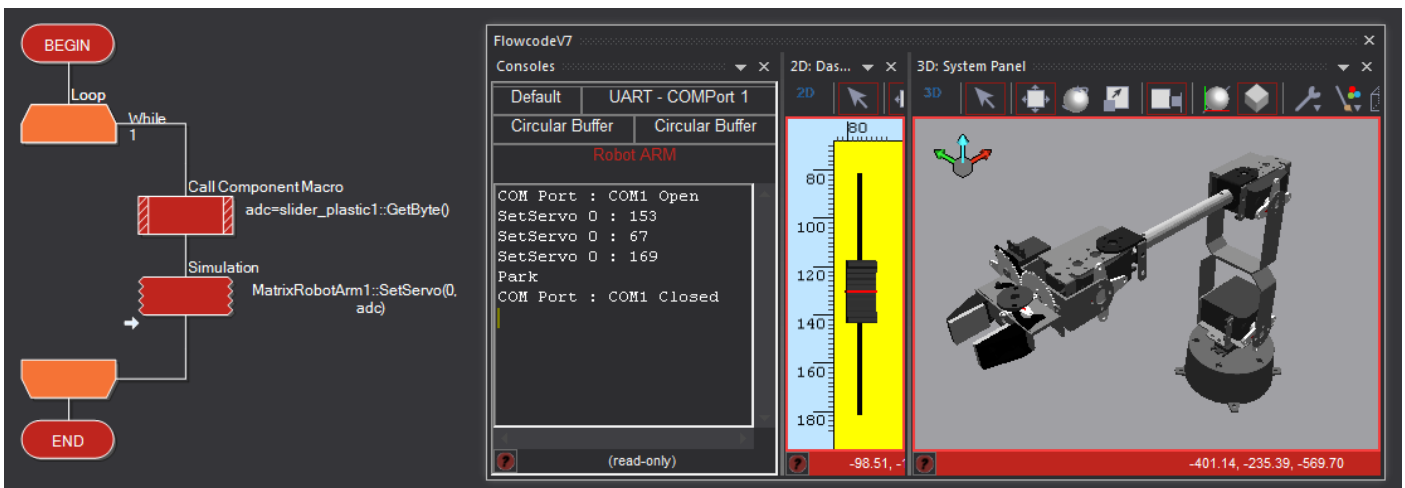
BEGIN

Loop

While
1

Call Component Macro
adc=slider_plastic1::GetByte()

Simulation
MatrixRobotArm1::SetServo(0, adc)

END

FlowcodeV7

Consoles

| Default | UART - COMPort 1 |
|---|---|
| Circular Buffer | Circular Buffer |

Robot ARM

COM Port : COM1 Open
SetServo 0 : 153
SetServo 0 : 67
SetServo 0 : 169
Park
COM Port : COM1 Closed

(read-only)

2D: Das...

2D

80
80
100
120
140
160
180

-98.51, -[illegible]

3D: System Panel

3D

-401.14, -235.39, -569.70